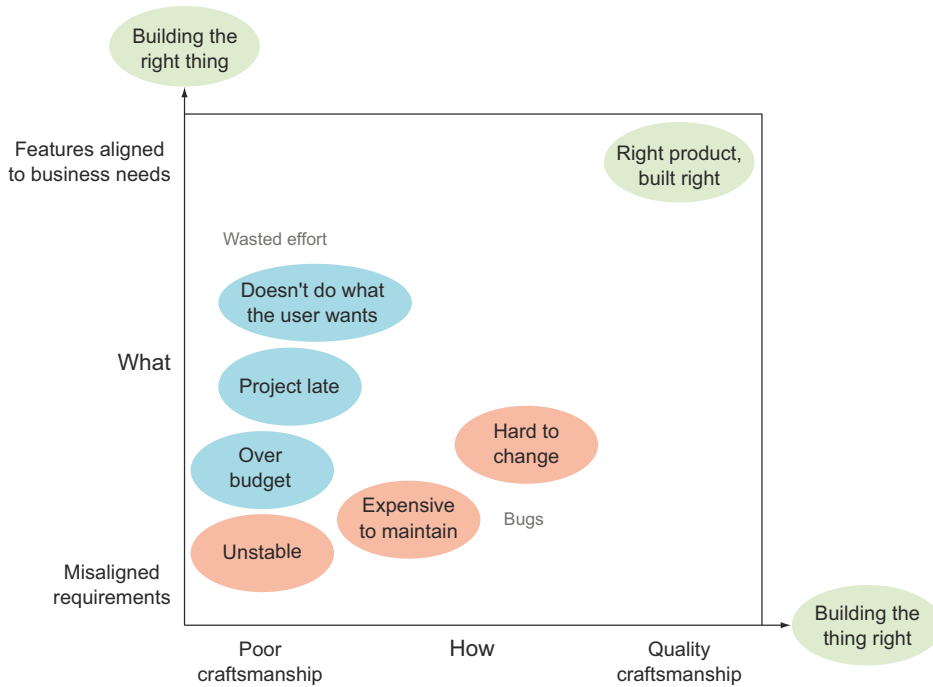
Building the right thing

Features aligned to business needs

Right product, built right

Wasted effort

Doesn't do what the user wants

What

Project late

Hard to change

Over budget

Expensive to maintain

Bugs

Unstable

Misaligned requirements

Building the thing right

Poor craftsmanship

How

Quality craftsmanship